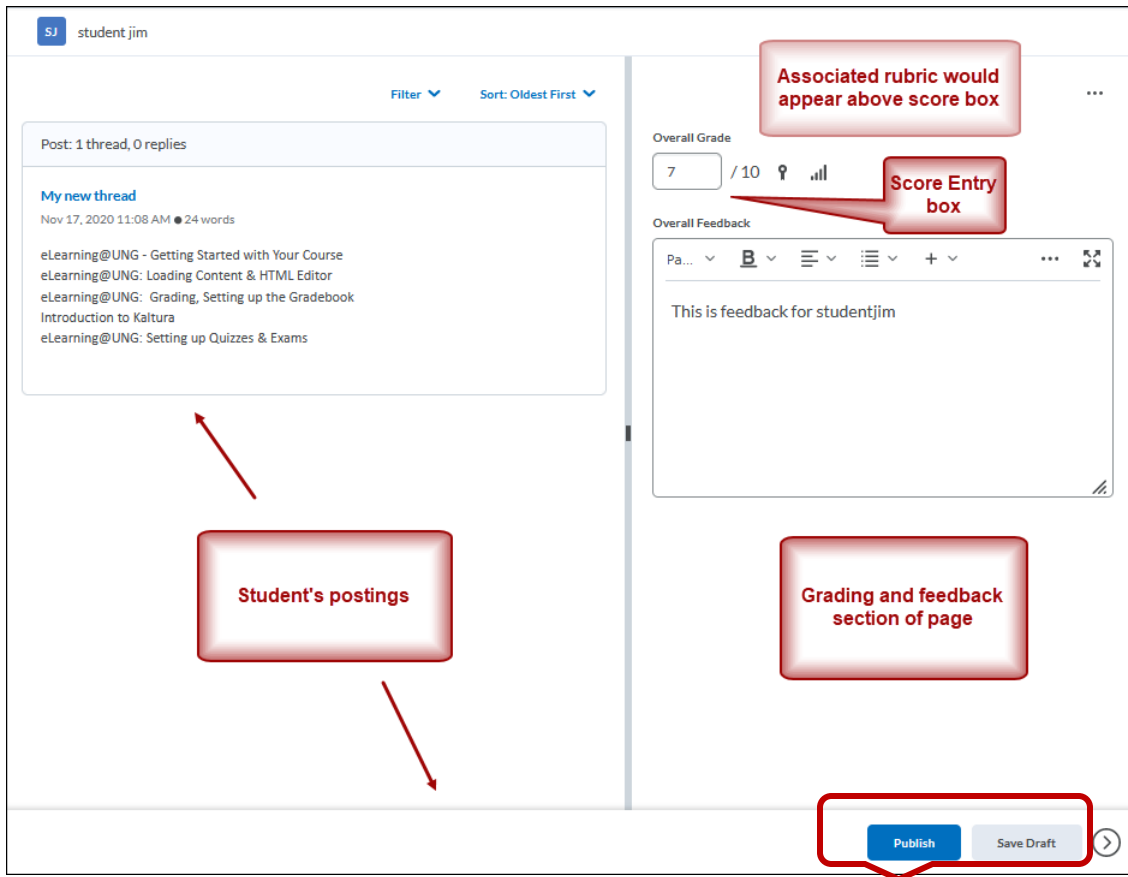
SJ student jim

Filter Sort: Oldest First

Post: 1 thread, 0 replies

My new thread

Nov 17, 2020 11:08 AM • 24 words

eLearning@UNG - Getting Started with Your Course
eLearning@UNG: Loading Content & HTML Editor
eLearning@UNG: Grading, Setting up the Gradebook
Introduction to Kaltura
eLearning@UNG: Setting up Quizzes & Exams

Associated rubric would appear above score box

Overall Grade

7 / 10

Score Entry box

Overall Feedback

Pa...

This is feedback for studentjim

Student's postings

Grading and feedback section of page

Publish Save Draft